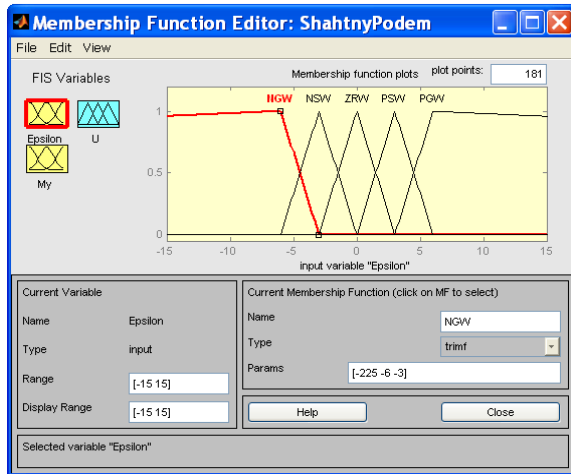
Membership Function Editor: ShahtnyPodem

File Edit View

FIS Variables

Epsilon

U

My

Membership function plots

plot points:

181

NGW NSW ZRW PSW PGW

1

0.5

0

-15 -10 -5 0 5 10 15

input variable "Epsilon"

Current Variable

Name Epsilon

Type input

Range [-15 15]

Display Range [-15 15]

Current Membership Function (click on MF to select)

Name NGW

Type trimf

Params [-225 -6 -3]

Help

Close

Selected variable "Epsilon"